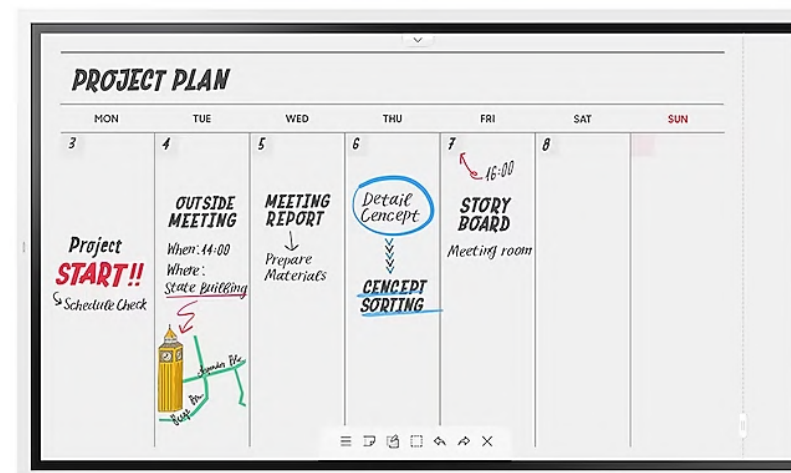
PROJECT PLAN

| MON | TUE | WED | THU | FRI | SAT | SUN |
|---|---|---|---|---|---|---|
| 3 | 4 | 5 | 6 | 7 | 8 | |
| Project START!! Schedule Check | OUTSIDE MEETING When: 14:00 Where: State Building | MEETING REPORT Prepare Materials | Detail Concept CONCEPT SORTING | 16:00 STORY BOARD Meeting room | | |

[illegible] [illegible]